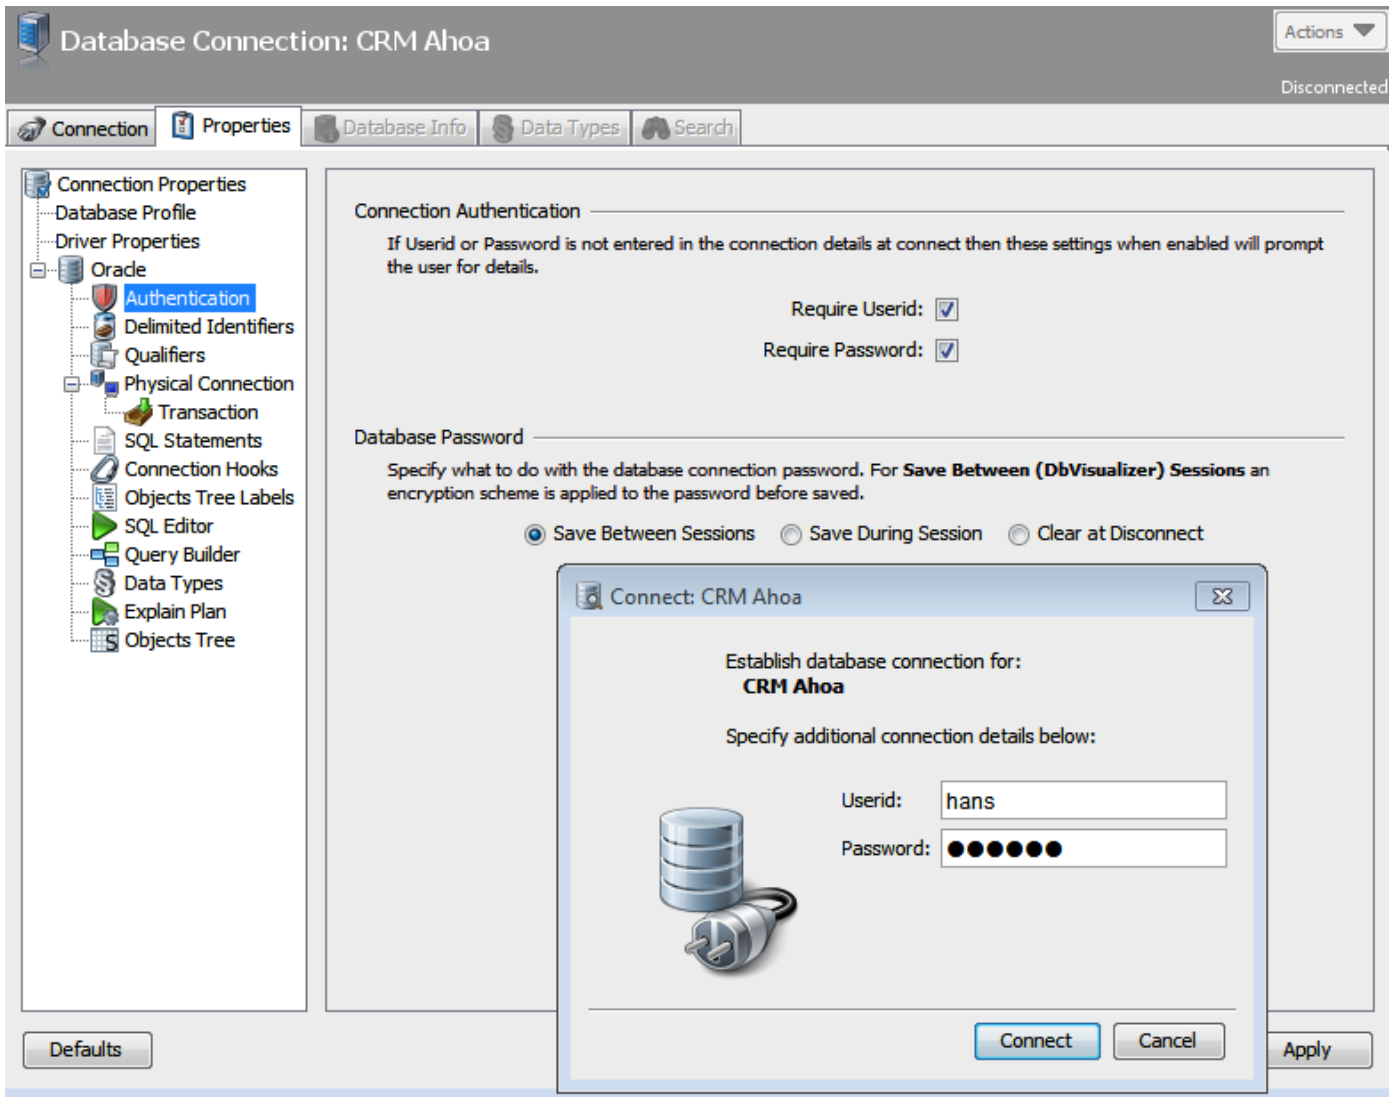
Database Connection: CRM Ahoa

Actions

Disconnected

Connection | Properties | Database Info | Data Types | Search

Connection Properties
Database Profile
Driver Properties
Oracle
Authentication
Delimited Identifiers
Qualifiers
Physical Connection
Transaction
SQL Statements
Connection Hooks
Objects Tree Labels
SQL Editor
Query Builder
Data Types
Explain Plan
Objects Tree

Connection Authentication

If Userid or Password is not entered in the connection details at connect then these settings when enabled will prompt the user for details.

Require Userid:

Require Password:

Database Password

Specify what to do with the database connection password. For **Save Between (DbVisualizer) Sessions** an encryption scheme is applied to the password before saved.

Save Between Sessions   Save During Session   Clear at Disconnect

Connect: CRM Ahoa

Establish database connection for:
**CRM Ahoa**

Specify additional connection details below:

Userid: hans

Password: ●●●●●●

Connect   Cancel

Defaults

Apply